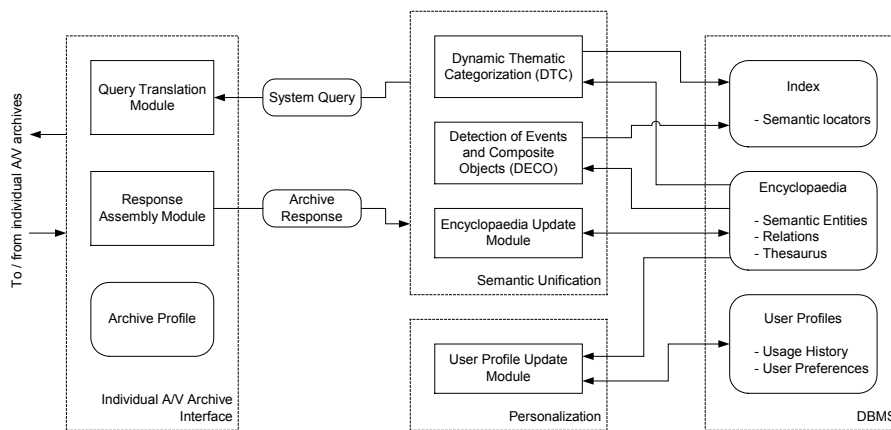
To / from individual A/V archives

Query Translation Module

Response Assembly Module

Archive Profile

Individual A/V Archive Interface

System Query

Archive Response

Dynamic Thematic Categorization (DTC)

Detection of Events and Composite Objects (DECO)

Encyclopaedia Update Module

Semantic Unification

User Profile Update Module

Personalization

Index

- Semantic locators

Encyclopaedia

- Semantic Entities
- Relations
- Thesaurus

User Profiles

- Usage History
- User Preferences

DBMS